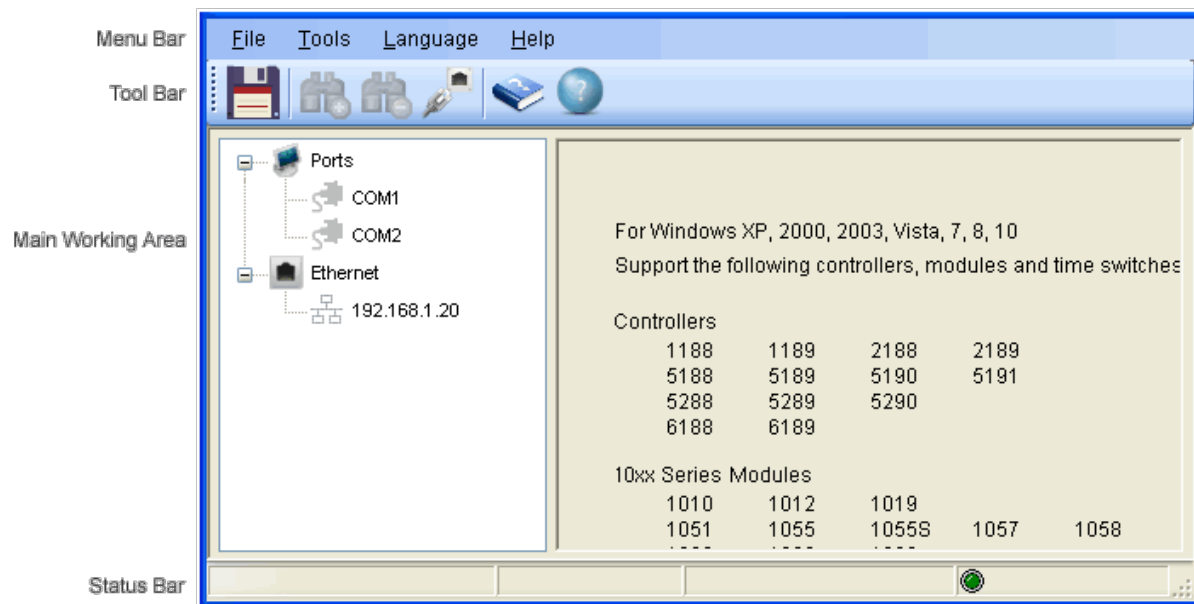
Menu Bar
Tool Bar
Main Working Area
Status Bar

File Tools Language Help

Ports
COM1
COM2
Ethernet
192.168.1.20

For Windows XP, 2000, 2003, Vista, 7, 8, 10
Support the following controllers, modules and time switches

Controllers
1188 1189 2188 2189
5188 5189 5190 5191
5288 5289 5290
6188 6189

10xx Series Modules
1010 1012 1019
1051 1055 1055S 1057 1058
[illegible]